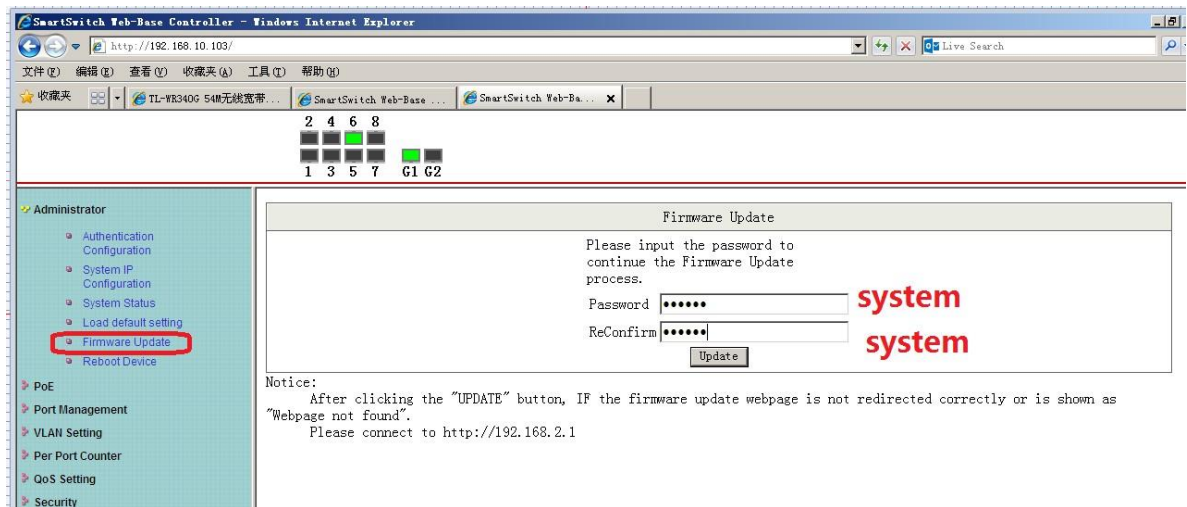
SmartSwitch Web-Base Controller - Windows Internet Explorer

http://192.168.10.103/

Live Search

文件(F) 编辑(E) 查看(V) 收藏夹(A) 工具(T) 帮助(H)

收藏夹 | TL-WR340G 54M无线宽带... | SmartSwitch Web-Base ... | SmartSwitch Web-Ba...

2 4 6 8
1 3 5 7 G1 G2

Administrator
Authentication Configuration
System IP Configuration
System Status
Load default setting
Firmware Update
Reboot Device
PoE
Port Management
VLAN Setting
Per Port Counter
QoS Setting
Security

Firmware Update

Please input the password to continue the Firmware Update process.

Password ●●●●●● system

ReConfirm ●●●●●● system

Update

Notice:
After clicking the "UPDATE" button, IF the firmware update webpage is not redirected correctly or is shown as "Webpage not found".
Please connect to http://192.168.2.1